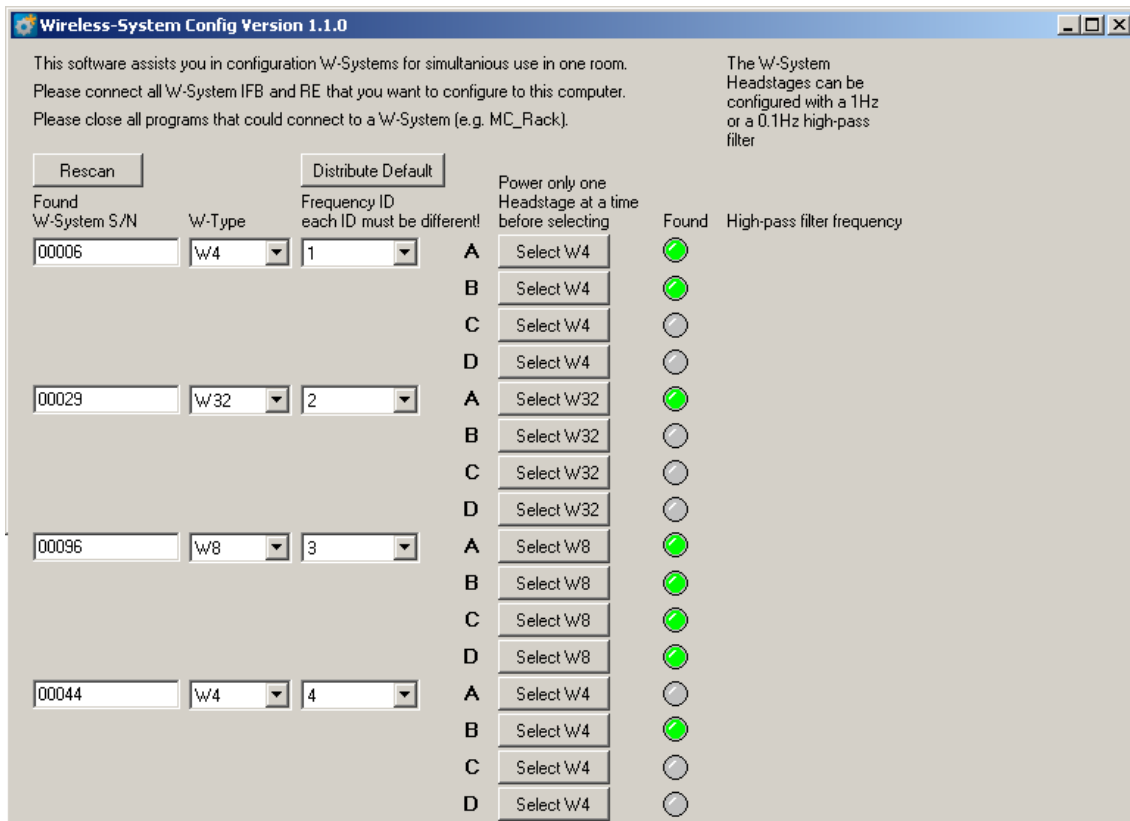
Wireless-System Config Version 1.1.0

This software assists you in configuration W-Systems for simultanious use in one room.
Please connect all W-System IFB and RE that you want to configure to this computer.
Please close all programs that could connect to a W-System (e.g. MC_Rack).

The W-System Headstages can be configured with a 1Hz or a 0.1Hz high-pass filter

Rescan

Distribute Default

Found W-System S/N | W-Type | Frequency ID each ID must be different! | Power only one Headstage at a time before selecting | Found | High-pass filter frequency

00006 W4 1
A Select W4
B Select W4
C Select W4
D Select W4

00029 W32 2
A Select W32
B Select W32
C Select W32
D Select W32

00096 W8 3
A Select W8
B Select W8
C Select W8
D Select W8

00044 W4 4
A Select W4
B Select W4
C Select W4
D Select W4